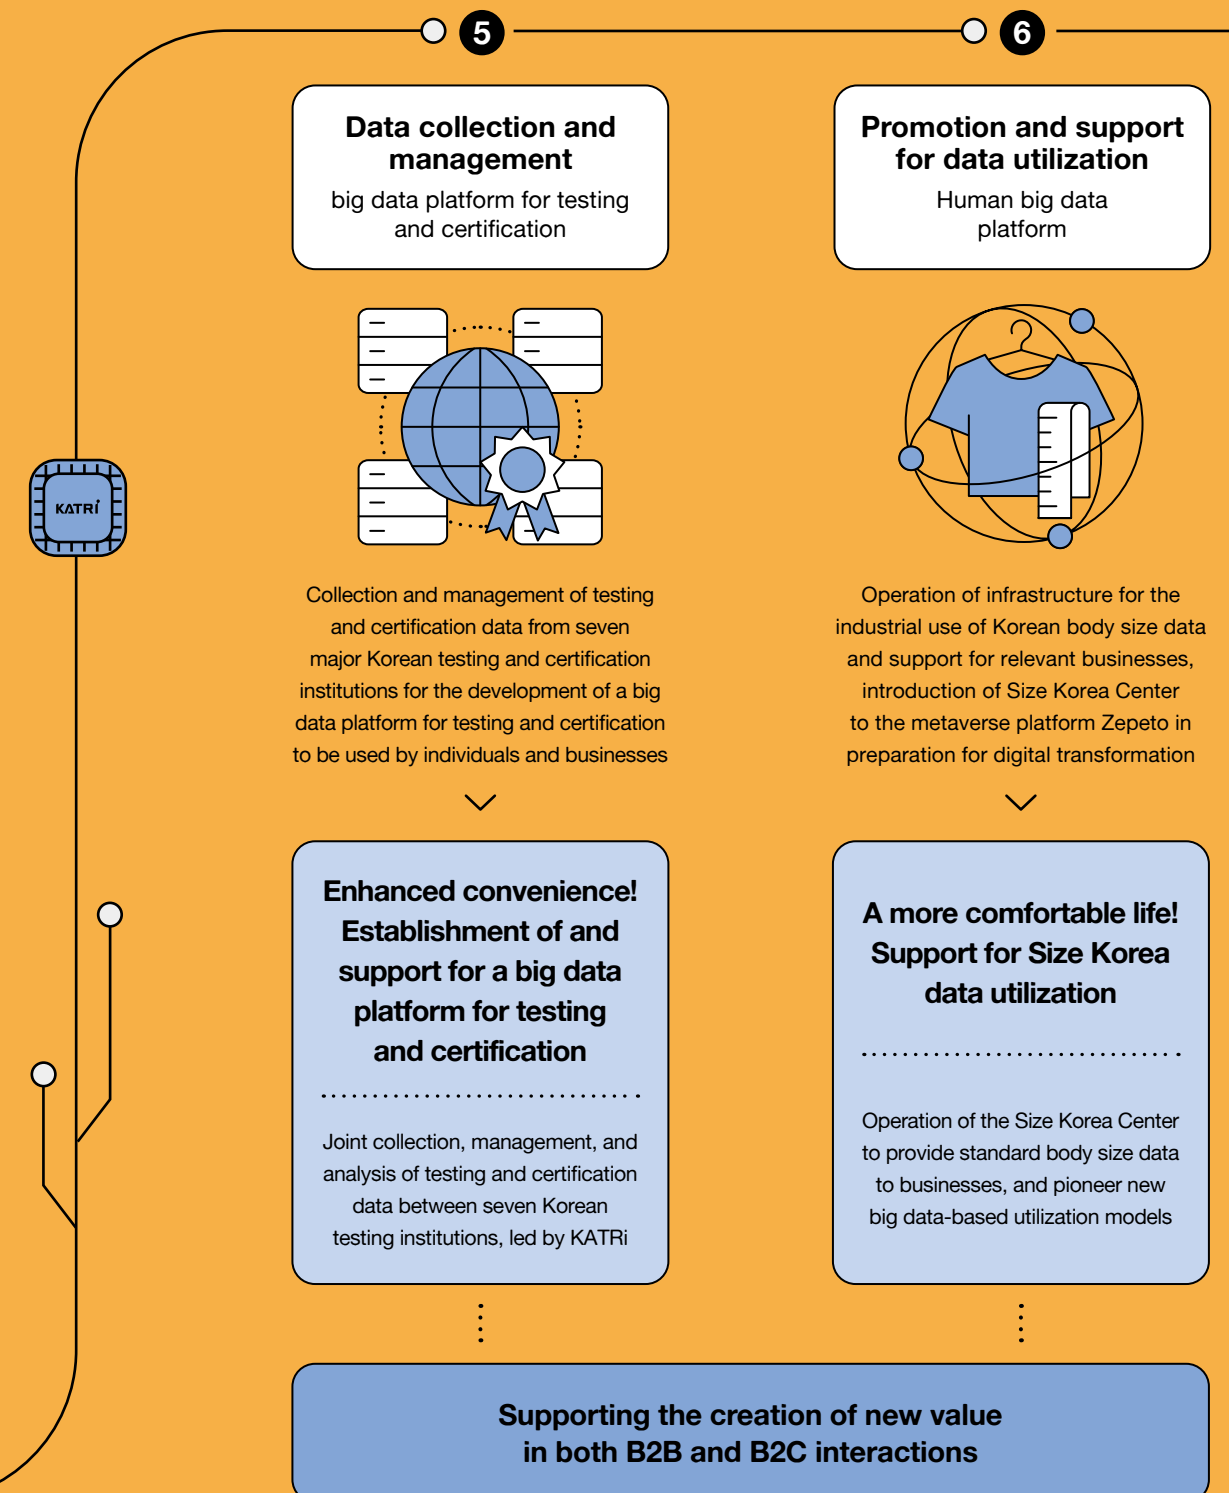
5

6

Data collection and management

big data platform for testing and certification

Promotion and support for data utilization

Human big data platform

KATRi

Collection and management of testing and certification data from seven major Korean testing and certification institutions for the development of a big data platform for testing and certification to be used by individuals and businesses

Operation of infrastructure for the industrial use of Korean body size data and support for relevant businesses, introduction of Size Korea Center to the metaverse platform Zepeto in preparation for digital transformation

Enhanced convenience! Establishment of and support for a big data platform for testing and certification

Joint collection, management, and analysis of testing and certification data between seven Korean testing institutions, led by KATRi

A more comfortable life! Support for Size Korea data utilization

Operation of the Size Korea Center to provide standard body size data to businesses, and pioneer new big data-based utilization models

Supporting the creation of new value in both B2B and B2C interactions